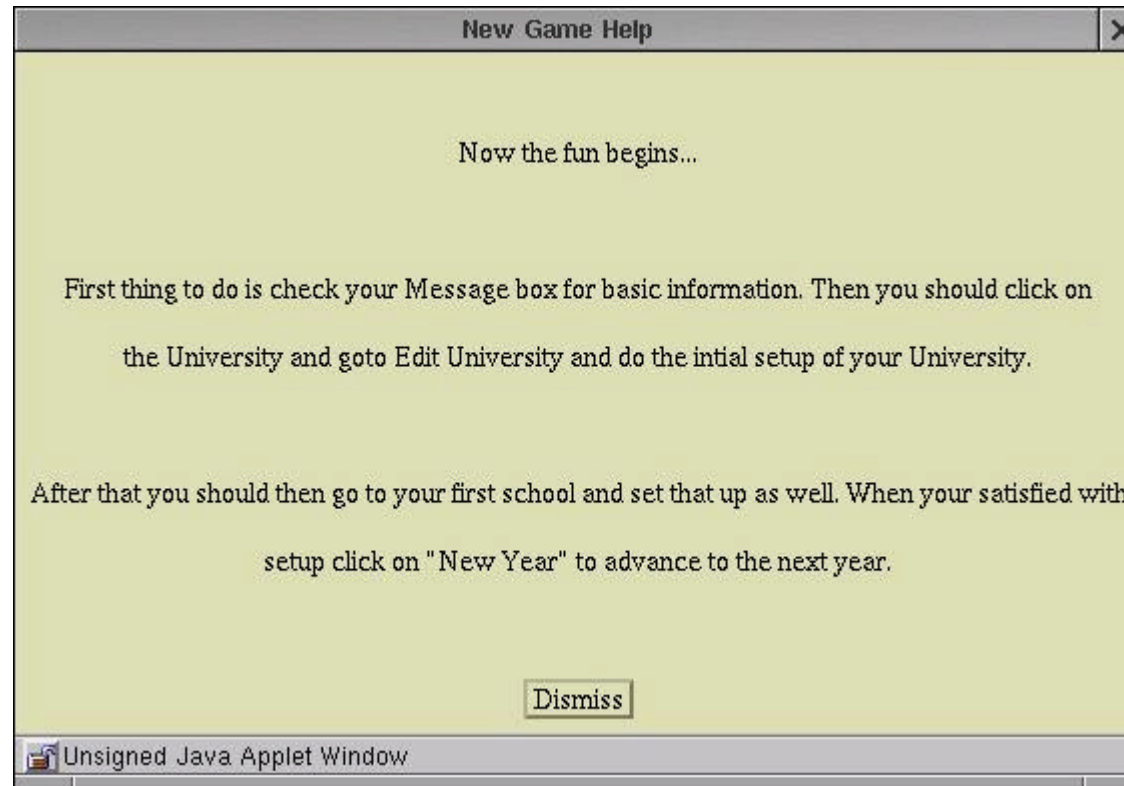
New Game Help

Now the fun begins...

First thing to do is check your Message box for basic information. Then you should click on the University and goto Edit University and do the intial setup of your University.

After that you should then go to your first school and set that up as well. When your satisfied wit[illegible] setup click on "New Year" to advance to the next year.

Dismiss

Unsigned Java Applet Window